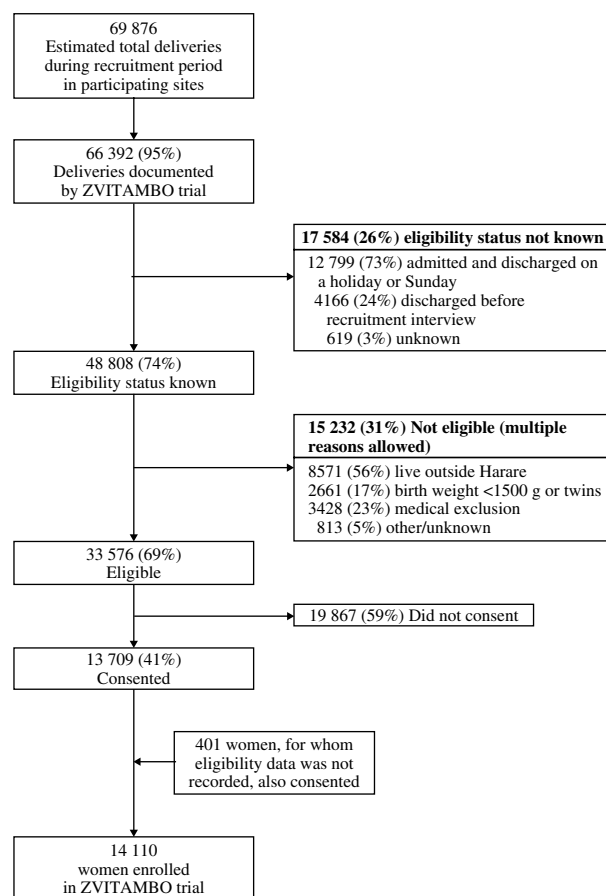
69 876
Estimated total deliveries during recruitment period in participating sites

66 392 (95%)
Deliveries documented by ZVITAMBO trial

17 584 (26%) eligibility status not known

12 799 (73%) admitted and discharged on a holiday or Sunday
4166 (24%) discharged before recruitment interview
619 (3%) unknown

48 808 (74%)
Eligibility status known

15 232 (31%) Not eligible (multiple reasons allowed)

8571 (56%) live outside Harare
2661 (17%) birth weight <1500 g or twins
3428 (23%) medical exclusion
813 (5%) other/unknown

33 576 (69%)
Eligible

19 867 (59%) Did not consent

13 709 (41%)
Consented

401 women, for whom eligibility data was not recorded, also consented

14 110
women enrolled in ZVITAMBO trial